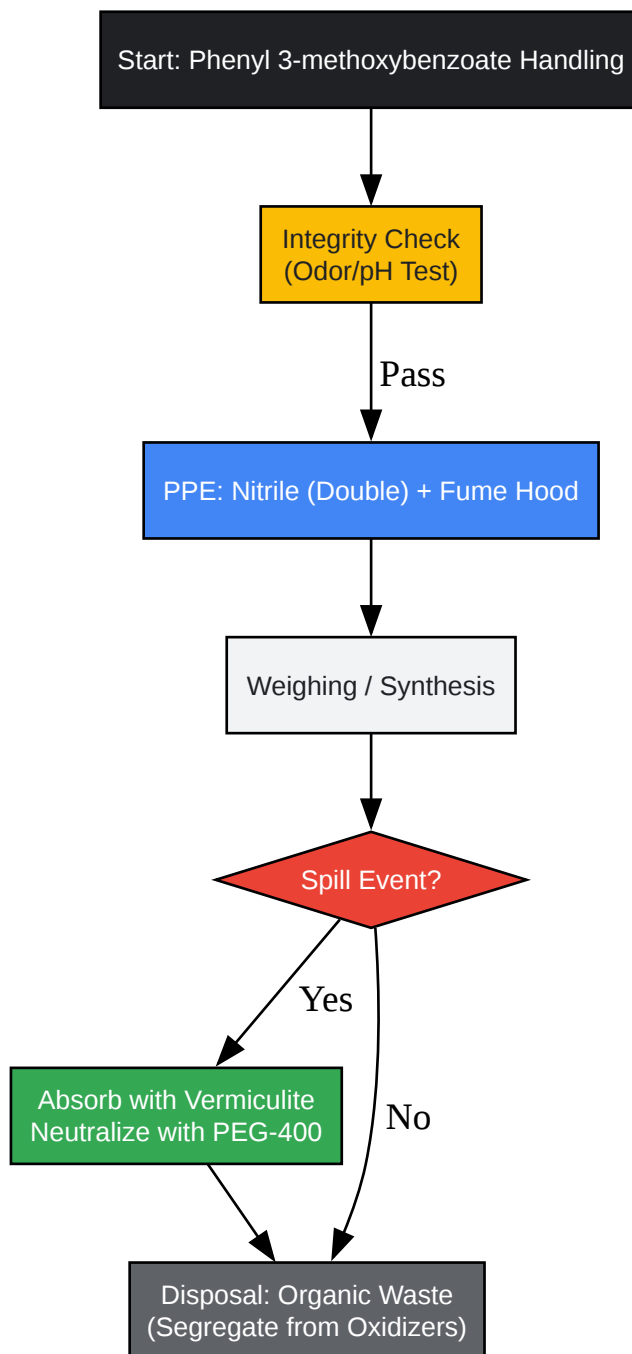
Start: Phenyl 3-methoxybenzoate Handling

Integrity Check
(Odor/pH Test)

Pass

PPE: Nitrile (Double) + Fume Hood

Weighing / Synthesis

Spill Event?

Yes

Absorb with Vermiculite
Neutralize with PEG-400

No

Disposal: Organic Waste
(Segregate from Oxidizers)